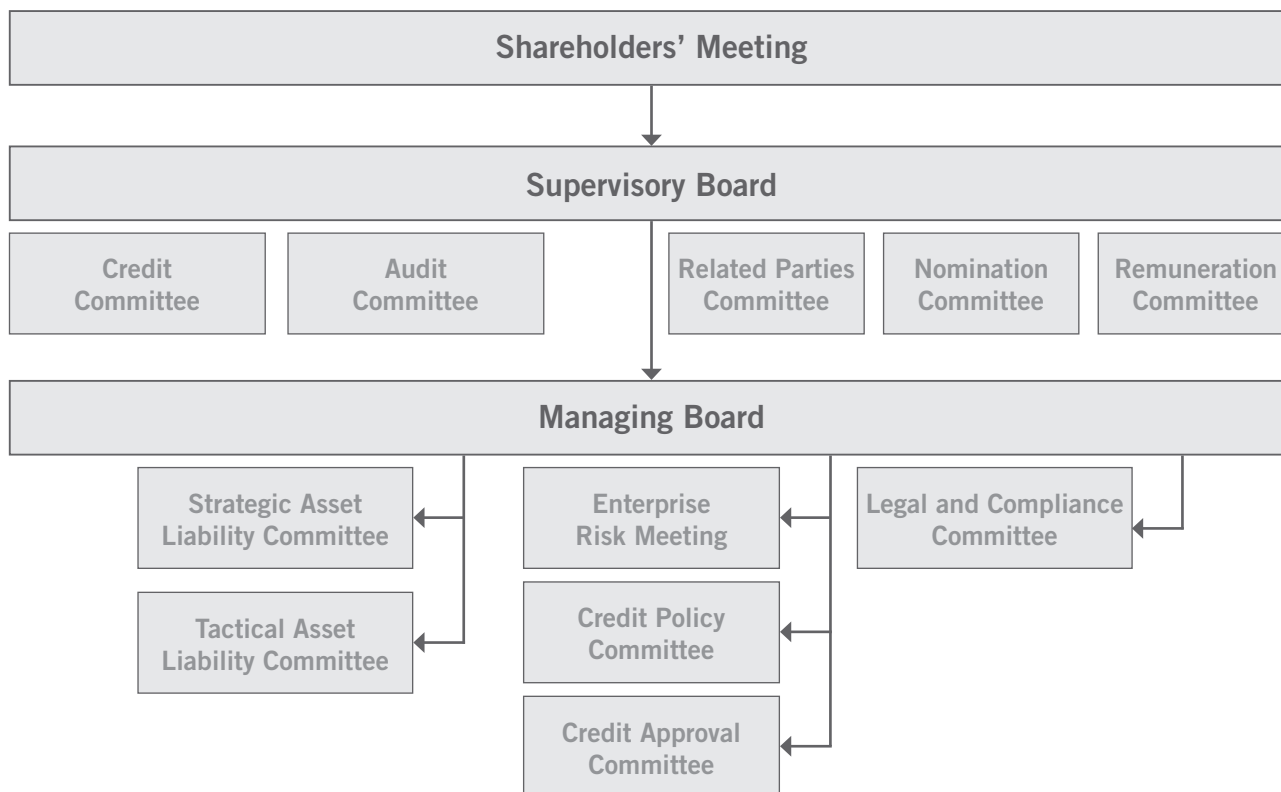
Shareholders' Meeting

Supervisory Board

Credit Committee

Audit Committee

Related Parties Committee

Nomination Committee

Remuneration Committee

Managing Board

Strategic Asset Liability Committee

Tactical Asset Liability Committee

Enterprise Risk Meeting

Credit Policy Committee

Credit Approval Committee

Legal and Compliance Committee